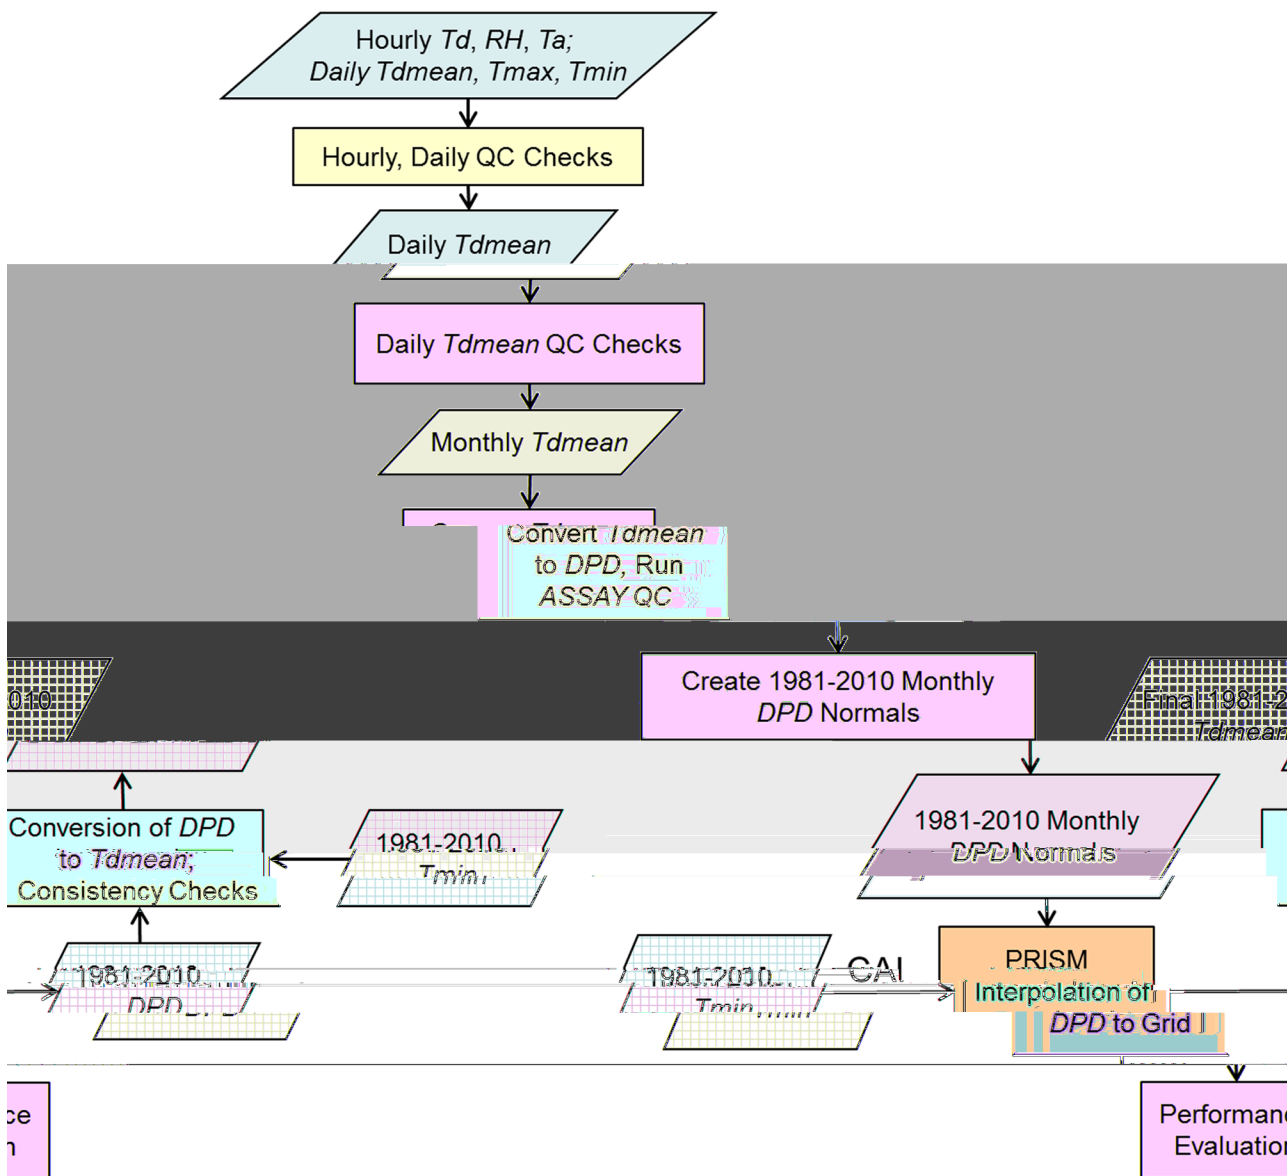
Hourly *Td*, *RH*, *Ta*;
*Daily Tdmean*, *Tmax*, *Tmin*

Hourly, Daily QC Checks

Daily *Tdmean*

Daily *Tdmean* QC Checks

Monthly *Tdmean*

Convert *Tdmean* to *DPD*, Run *ASSAY QC*

Create 1981-2010 Monthly *DPD* Normals

010

Final 1981-2
*Tdmean*

Conversion of *DPD* to *Tdmean*; Consistency Checks

1981-2010
*Tmin*

1981-2010 Monthly
*DPD* Normals

1981-2010
*DPD*

1981-2010
*Tmin*

CAI

PRISM
Interpolation of *DPD* to Grid

ce
n

Performanc
Evaluatio